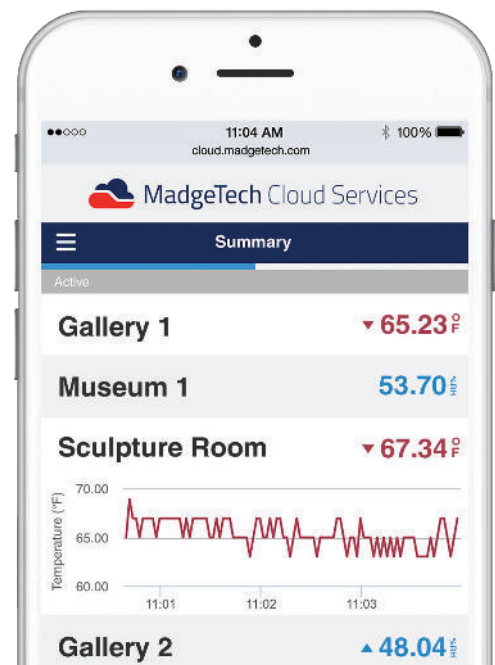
●●○○○ 11:04 AM 100%
cloud.madgetech.com

MadgeTech Cloud Services

Summary

Active

Gallery 1 ▾65.23°F

Museum 1 53.70%RH

Sculpture Room ▾67.34°F

Temperature (°F)
70.00
65.00
60.00
11:01 11:02 11:03

Gallery 2 ▴48.04%RH